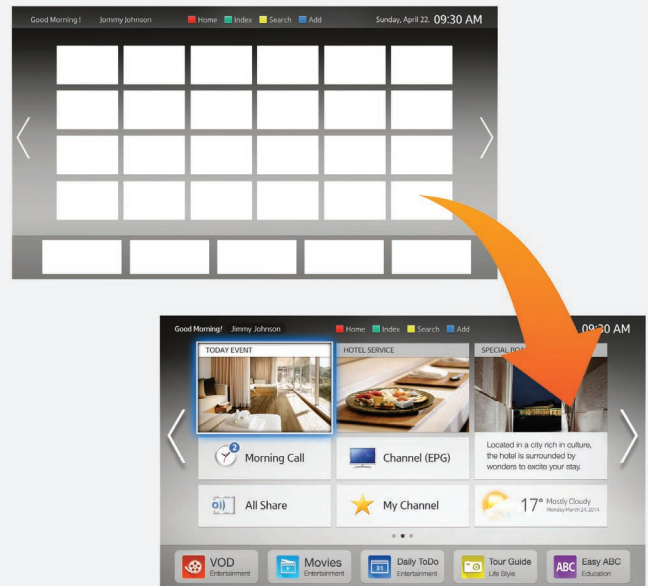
Good Morning ! Jimmy Johnson
Home Index Search Add
Sunday, April 22. 09:30 AM

Good Morning! Jimmy Johnson
Home Index Search Add
09:30 AM

TODAY EVENT
HOTEL SERVICE
SPECIAL RO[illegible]

2
Morning Call
Channel (EPG)
Located in a city rich in culture, the hotel is surrounded by wonders to excite your stay.

All Share
My Channel
17° Mostly Cloudy
Monday March 24, 2014

VOD
Entertainment
Movies
Entertainment
31
Daily ToDo
Entertainment
Tour Guide
Life Style
ABC
Easy ABC
Education